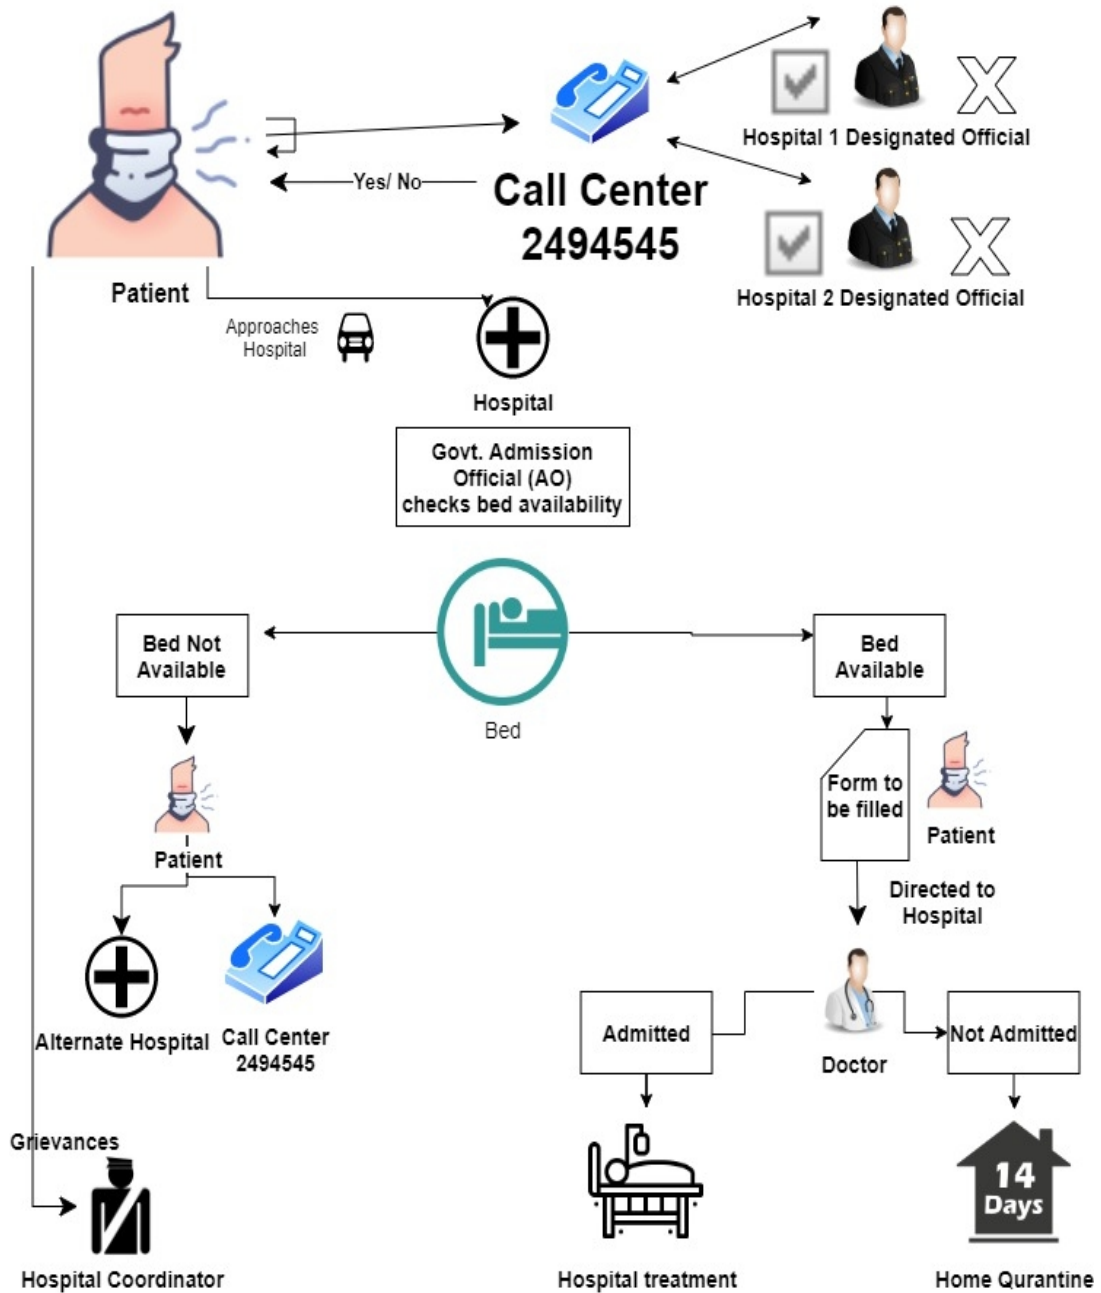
Yes/ No

Call Center
2494545

Hospital 1 Designated Official

Hospital 2 Designated Official

Patient

Approaches Hospital

Hospital

Govt. Admission Official (AO) checks bed availability

Bed Not Available

Bed

Bed Available

Patient

Form to be filled

Patient

Directed to Hospital

Alternate Hospital

Call Center 2494545

Admitted

Doctor

Not Admitted

Grievances

14 Days

Hospital Coordinator

Hospital treatment

Home Qurantine